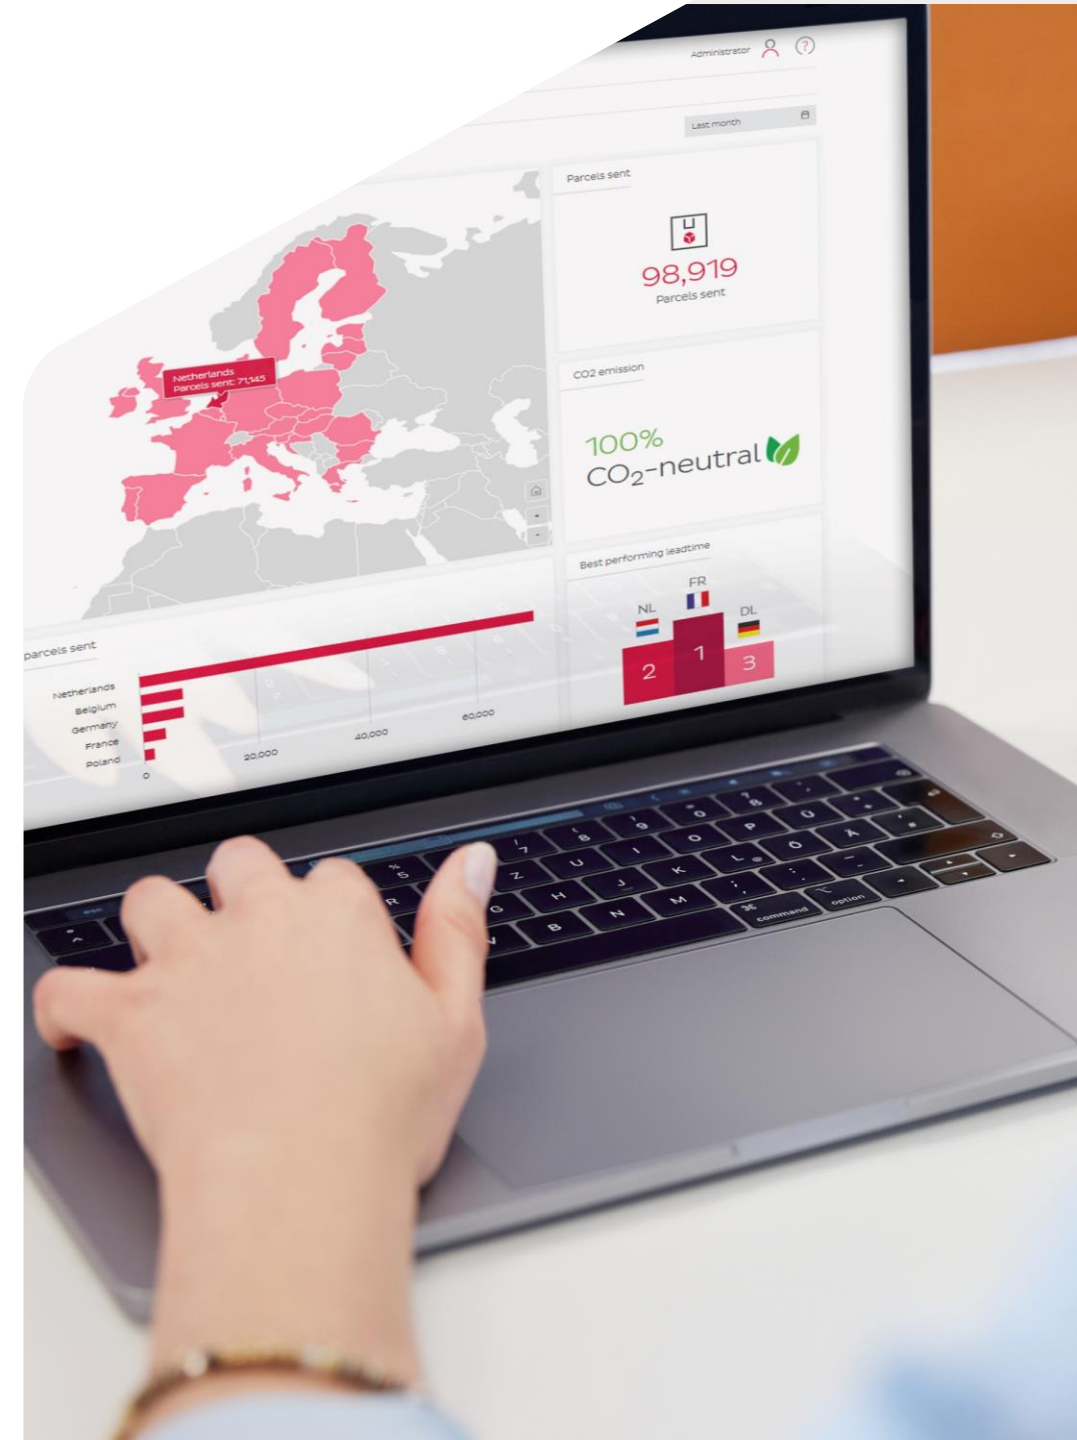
Administrator

Last month

Netherlands
Parcels sent: 71,145

Parcels sent

98,919
Parcels sent

CO2 emission

100%
$CO_2$-neutral

Best performing leadtime

FR
NL
DL
2
1
3

parcels sent

Netherlands
Belgium
Germany
France
Poland

0
20,000
40,000
60,000